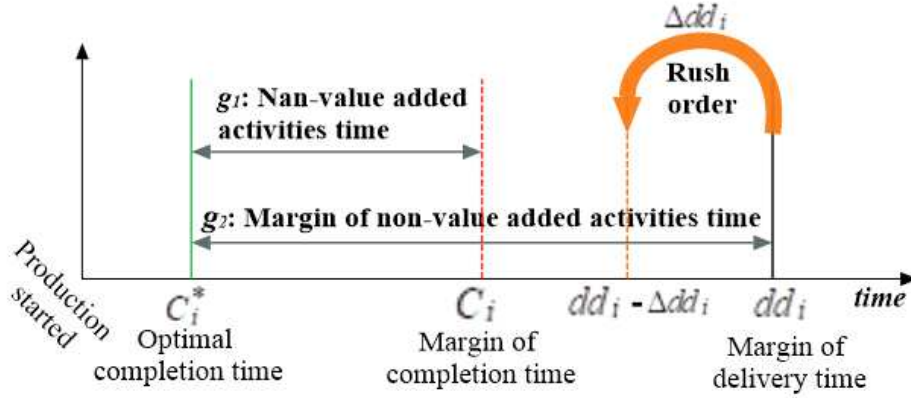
$\Delta dd_i$

Rush order

$g_1$: Nan-value added activities time

$g_2$: Margin of non-value added activities time

Production started

$C_i^*$
Optimal completion time

$C_i$
Margin of completion time

$dd_i - \Delta dd_i$

$dd_i$
Margin of delivery time

time